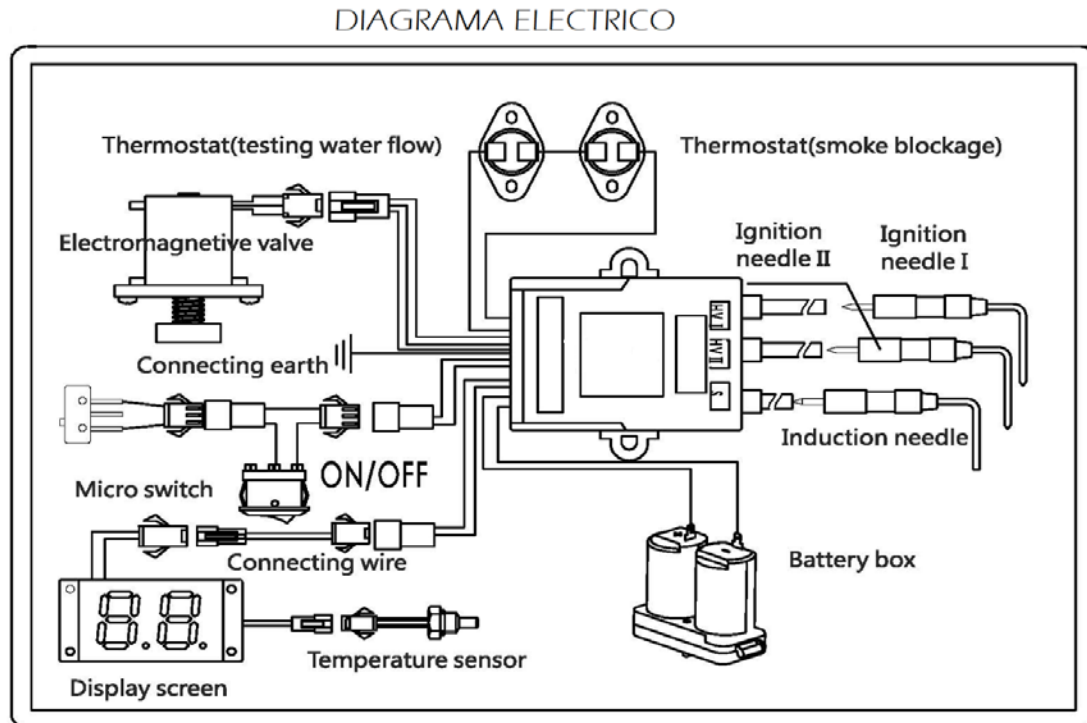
DIAGRAMA ELECTRICO

Thermostat(testing water flow)

Thermostat(smoke blockage)

Electromagnetive valve

Ignition needle II

Ignition needle I

HV I

HV II

Connecting earth

Induction needle

ON/OFF

Micro switch

Connecting wire

Battery box

Temperature sensor

Display screen